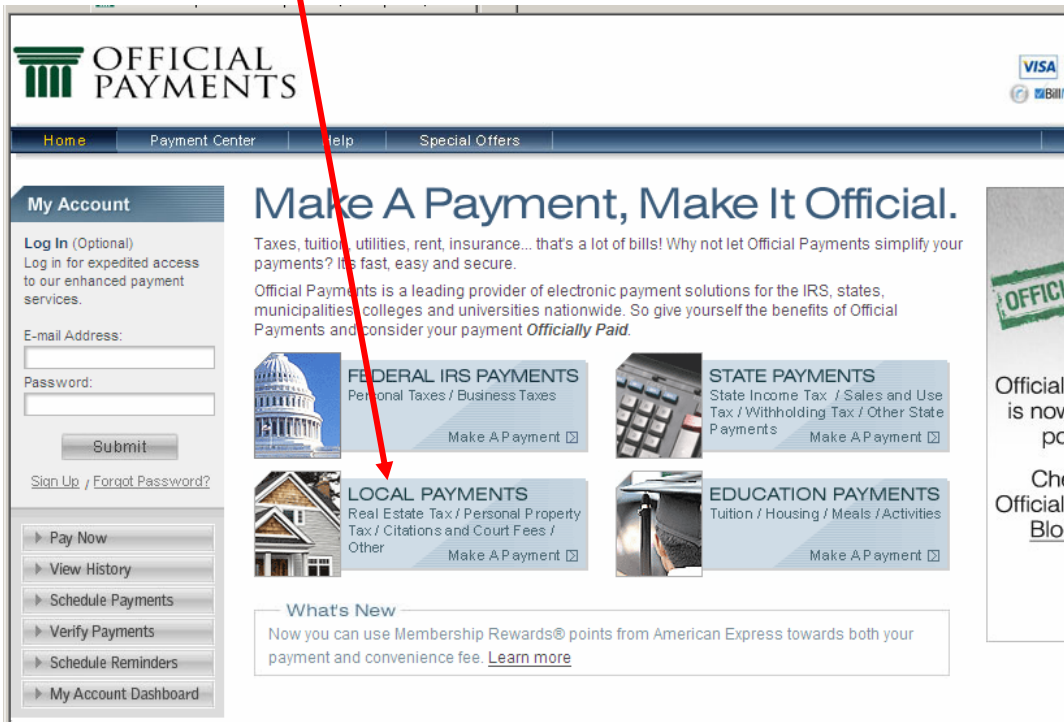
OFFICIAL PAYMENTS

VISA
Bill

Home | Payment Center | Help | Special Offers

My Account

Log In (Optional)
Log in for expedited access to our enhanced payment services.

E-mail Address:

Password:

Submit

Sign Up / Forgot Password?

Pay Now
View History
Schedule Payments
Verify Payments
Schedule Reminders
My Account Dashboard

Make A Payment, Make It Official.

Taxes, tuition, utilities, rent, insurance... that's a lot of bills! Why not let Official Payments simplify your payments? It's fast, easy and secure.

Official Payments is a leading provider of electronic payment solutions for the IRS, states, municipalities, colleges and universities nationwide. So give yourself the benefits of Official Payments and consider your payment *Officially Paid*.

FEDERAL IRS PAYMENTS
Personal Taxes / Business Taxes
Make A Payment

STATE PAYMENTS
State Income Tax / Sales and Use Tax / Withholding Tax / Other State Payments
Make A Payment

LOCAL PAYMENTS
Real Estate Tax / Personal Property Tax / Citations and Court Fees / Other
Make A Payment

EDUCATION PAYMENTS
Tuition / Housing / Meals / Activities
Make A Payment

What's New
Now you can use Membership Rewards® points from American Express towards both your payment and convenience fee. Learn more

OFFICI
Official
is now
po
Che
Official
Blo